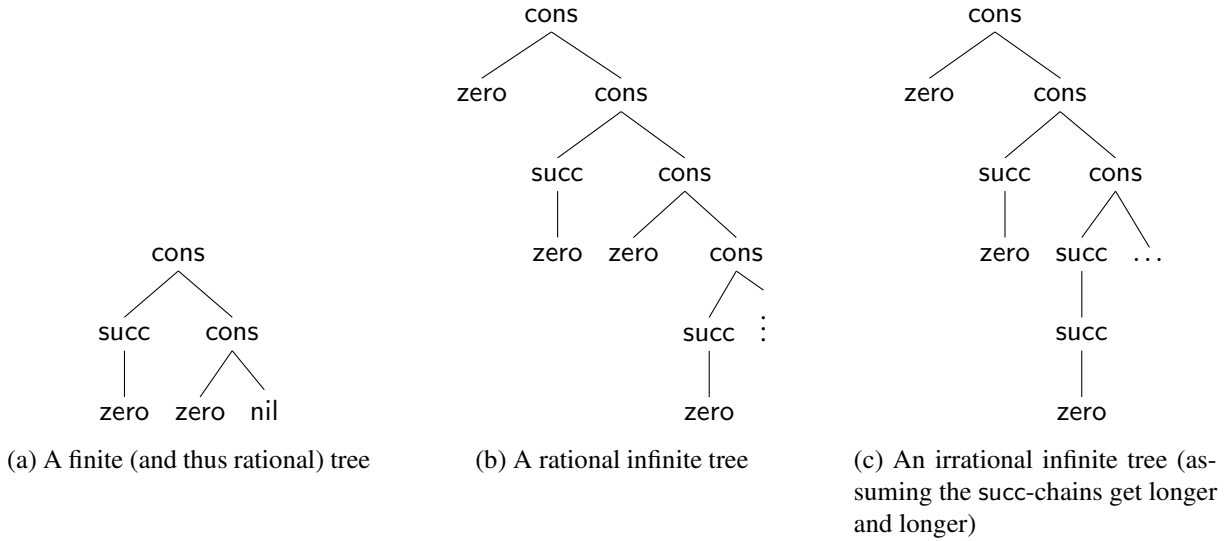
cons
succ cons
zero zero nil

(a) A finite (and thus rational) tree

cons
zero cons
succ cons
zero zero cons
succ ⋮
zero

(b) A rational infinite tree

cons
zero cons
succ cons
zero succ ...
succ
zero

(c) An irrational infinite tree (assuming the succ-chains get longer and longer)